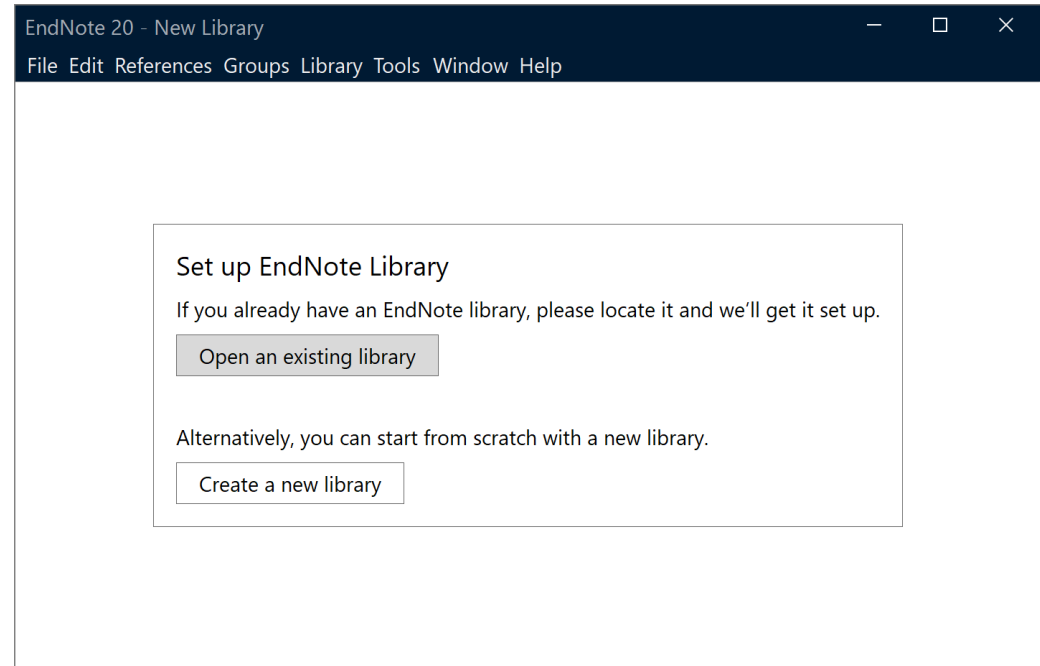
EndNote 20 - New Library

File Edit References Groups Library Tools Window Help

Set up EndNote Library

If you already have an EndNote library, please locate it and we'll get it set up.

Open an existing library

Alternatively, you can start from scratch with a new library.

Create a new library